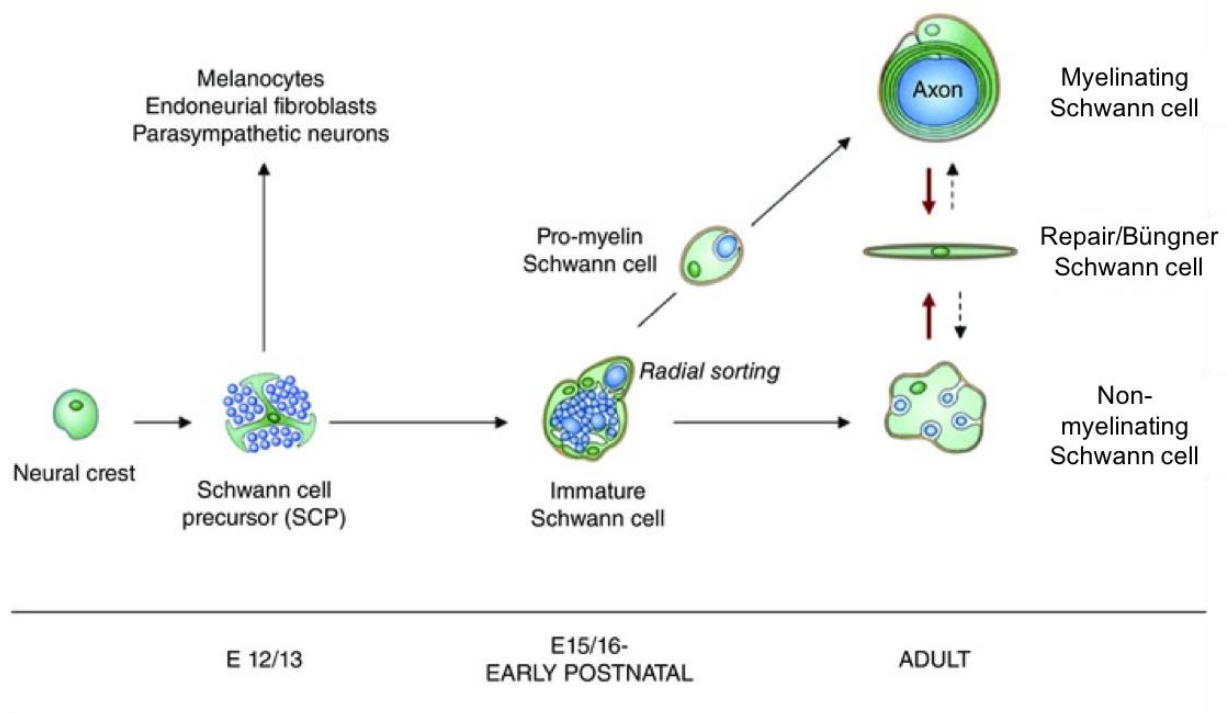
Melanocytes
Endoneurial fibroblasts
Parasympathetic neurons

Axon

Myelinating
Schwann cell

Pro-myelin
Schwann cell

Repair/Büngner
Schwann cell

Radial sorting

Neural crest

Schwann cell
precursor (SCP)

Immature
Schwann cell

Non-
myelinating
Schwann cell

E 12/13

E15/16-
EARLY POSTNATAL

ADULT